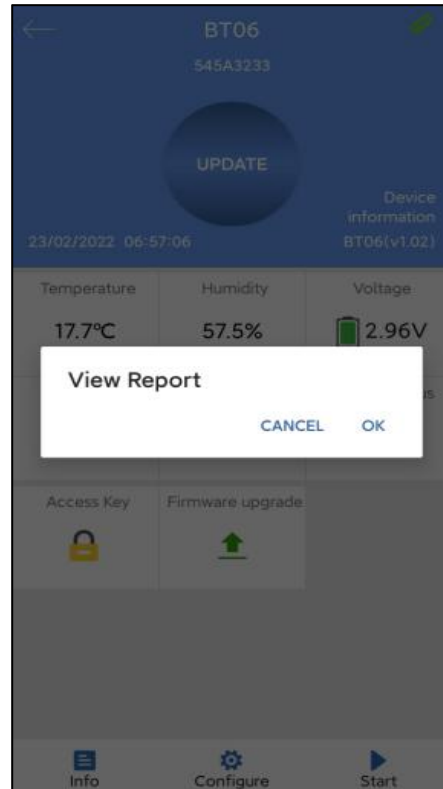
BT06
545A3233

UPDATE

Device information
23/02/2022 06:57:06
BT06(v1.02)

| Temperature | Humidity | Voltage |
|---|---|---|
| 17.7℃ | 57.5% | 2.96V |

View Report

CANCEL OK

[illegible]

Access Key
Firmware upgrade

Info
Configure
Start